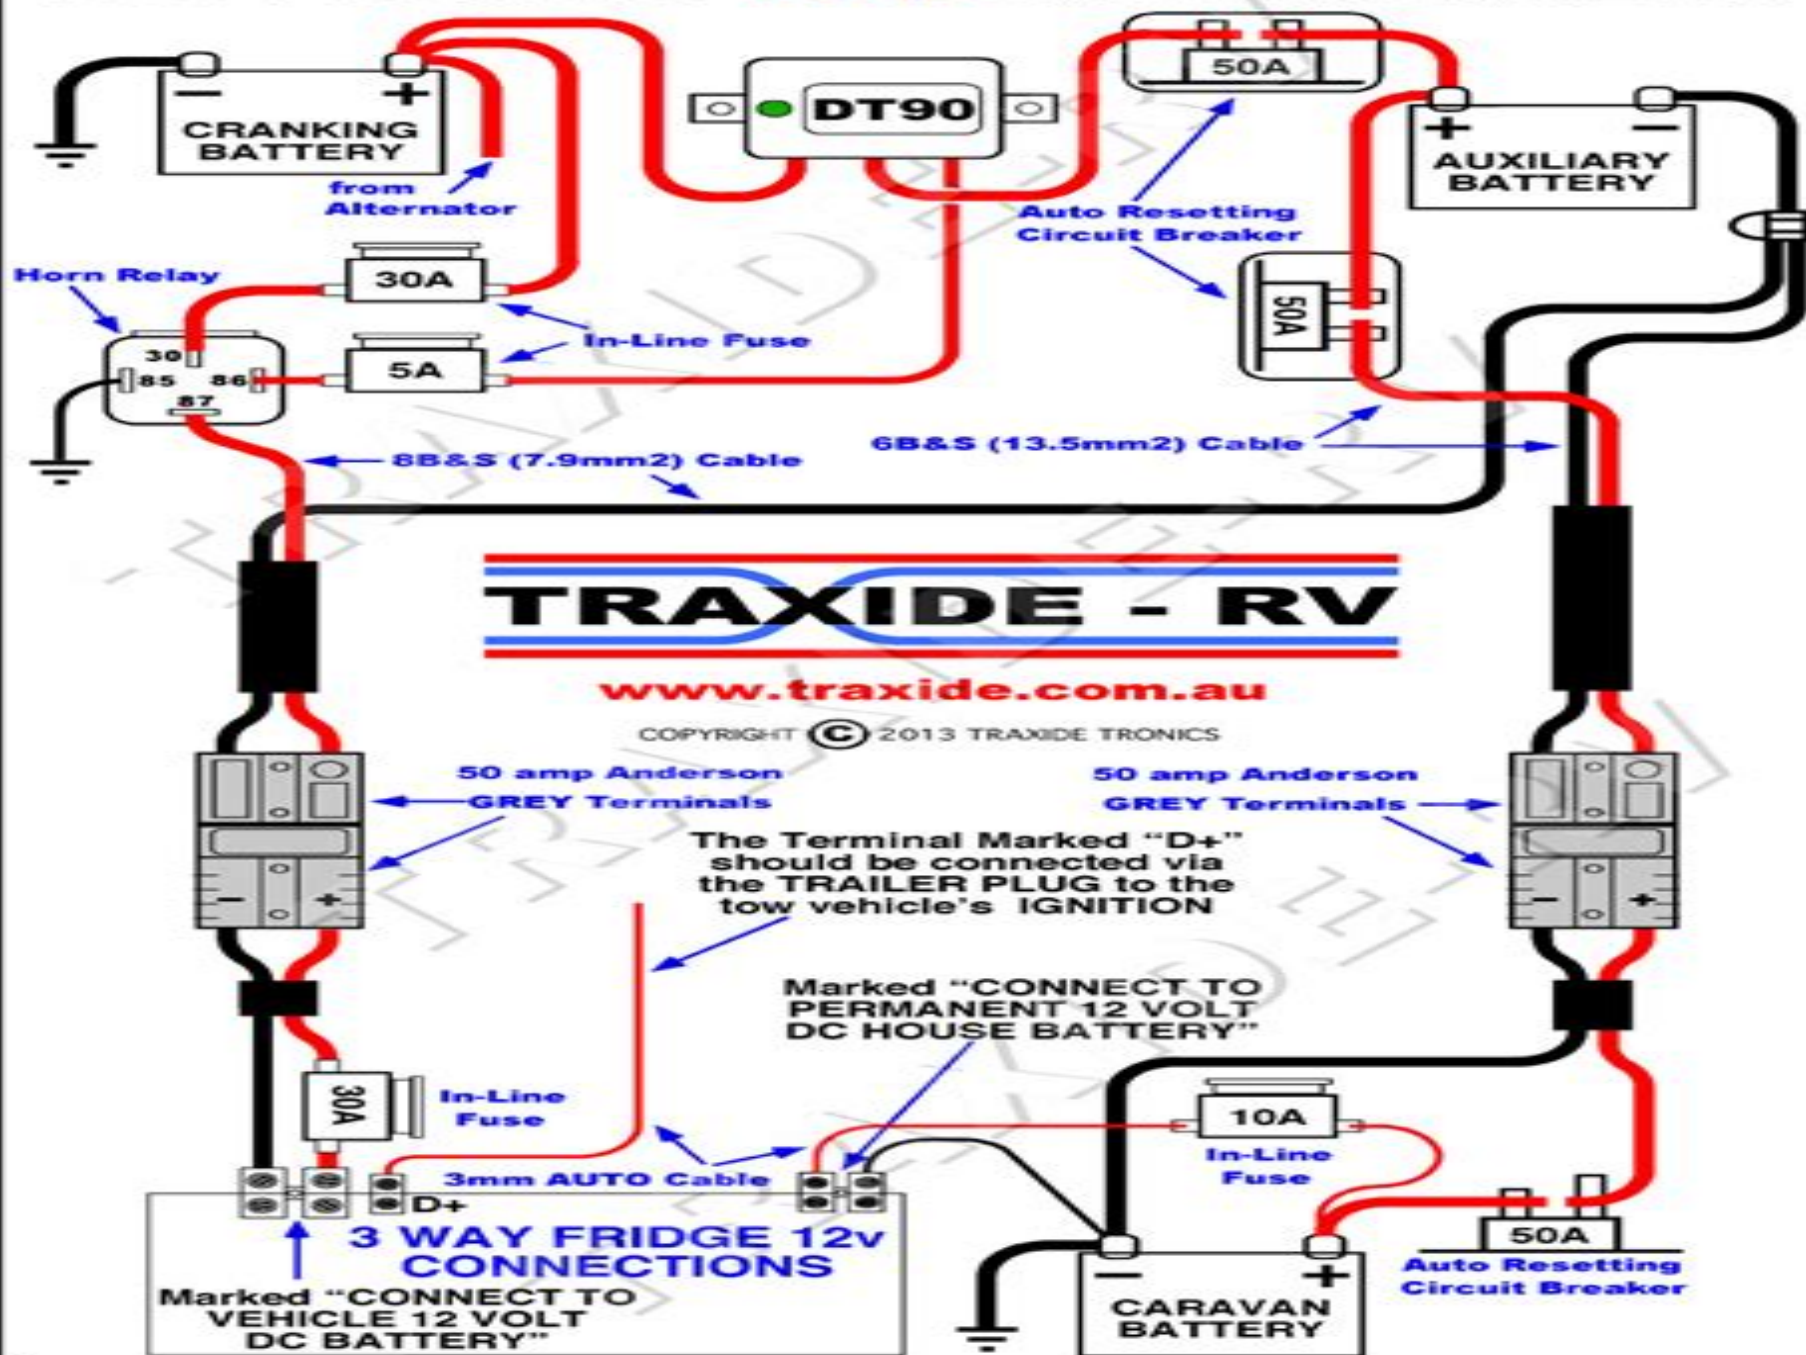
CRANKING BATTERY

from Alternator

DT90

50A

AUXILIARY BATTERY

Auto Resetting Circuit Breaker

Horn Relay

30A

In-Line Fuse

5A

30
85
86
87

50A

8B&S (7.9mm2) Cable

6B&S (13.5mm2) Cable

TRAXIDE - RV

www.traxide.com.au

COPYRIGHT © 2013 TRAXIDE TRONICS

50 amp Anderson GREY Terminals

50 amp Anderson GREY Terminals

The Terminal Marked "D+" should be connected via the TRAILER PLUG to the tow vehicle's IGNITION

Marked "CONNECT TO PERMANENT 12 VOLT DC HOUSE BATTERY"

30A

In-Line Fuse

10A

In-Line Fuse

3mm AUTO Cable

D+

3 WAY FRIDGE 12v CONNECTIONS

Marked "CONNECT TO VEHICLE 12 VOLT DC BATTERY"

50A

Auto Resetting Circuit Breaker

CARAVAN BATTERY